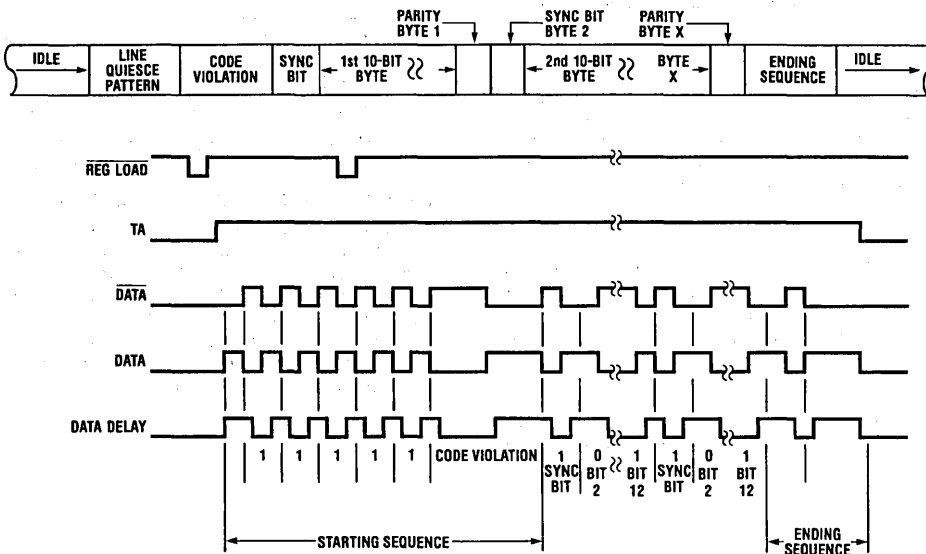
PARITY BYTE 1

SYNC BIT BYTE 2

PARITY BYTE X

IDLE

LINE QUIESCE PATTERN

CODE VIOLATION

SYNC BIT

1st 10-BIT BYTE

2nd 10-BIT BYTE

BYTE X

ENDING SEQUENCE

IDLE

$\overline{REG\ LOAD}$

TA

$\overline{DATA}$

DATA

DATA DELAY

1

1

1

1

1

CODE VIOLATION

1 SYNC BIT

0 BIT 2

1 BIT 12

1 SYNC BIT

0 BIT 2

1 BIT 12

STARTING SEQUENCE

ENDING SEQUENCE